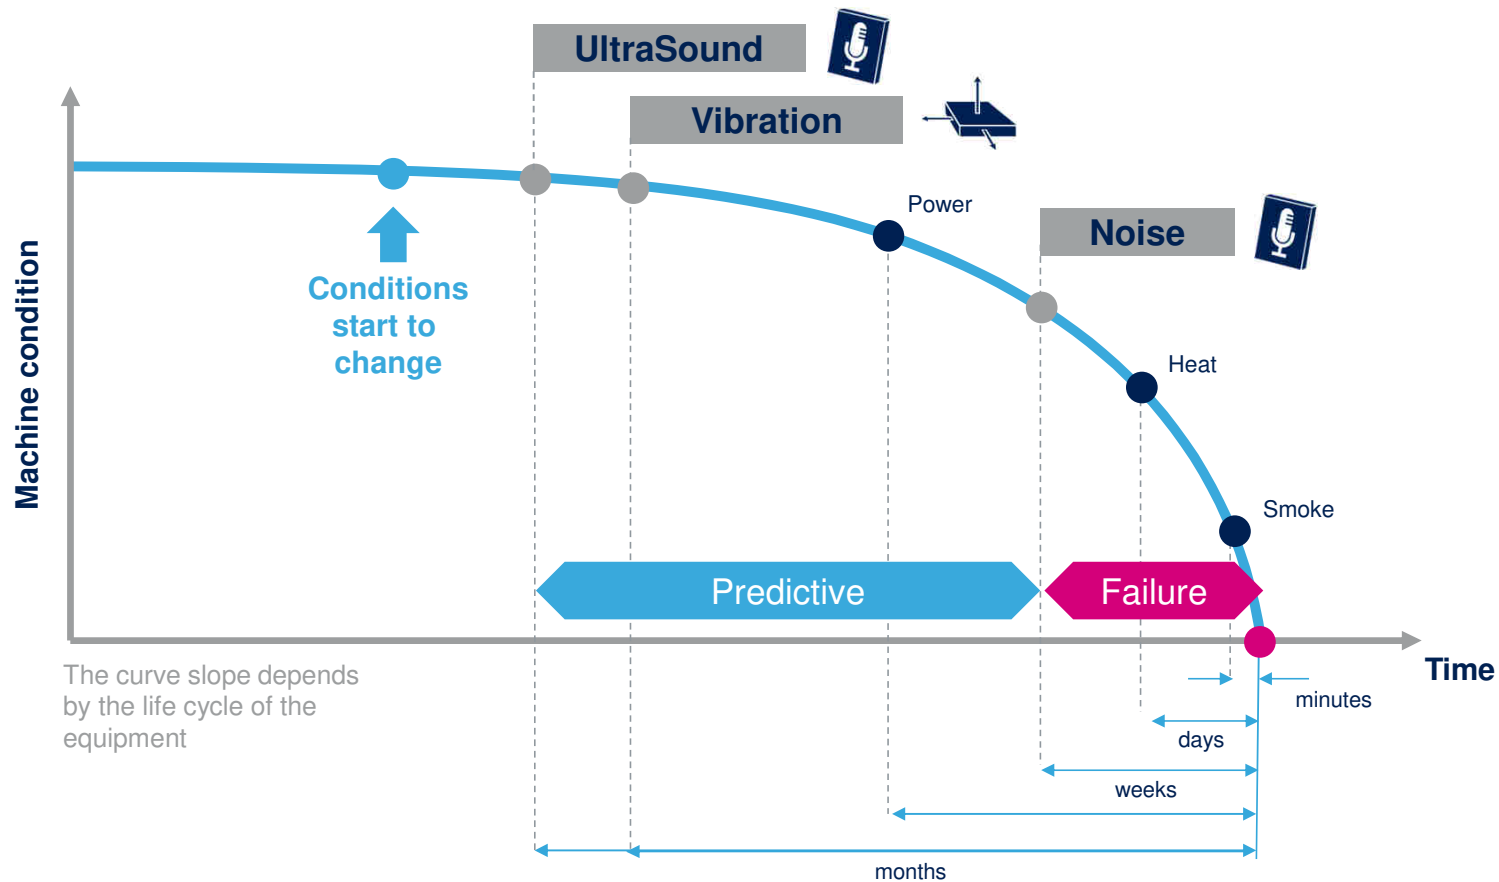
UltraSound

Vibration

Power

Noise

Machine condition

Conditions start to change

Heat

Smoke

Predictive

Failure

Time

The curve slope depends by the life cycle of the equipment

minutes

days

weeks

months